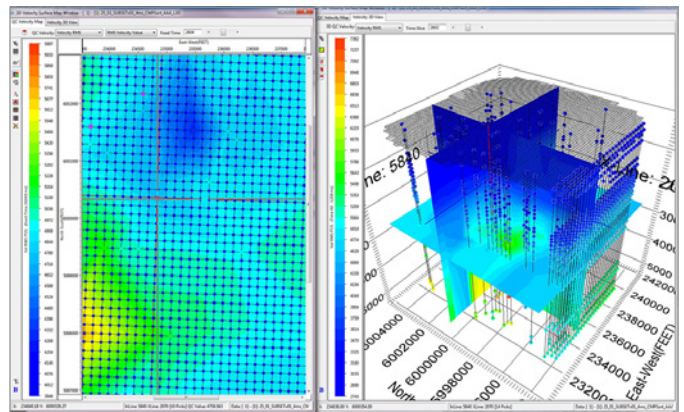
2D Velocity Surface Map Window

Velocity Map | Velocity 3D View

QC Velocity | Velocity RMS | RMS Velocity Value | Fixed Time | 2800

East-West(FEET)

234000 | 236000 | 238000

North-South(FEET)

Vel RMS (Feet) Time: (Fixed Time 2800)

5860

5420

3D QC Velocity | Velocity RMS | Time Slice

me: 5820

me: 20

5000

4000

3000

240000

238000

236000

234000

232000

East-West(FEET)

6002000

6000000

5998000

North

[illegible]